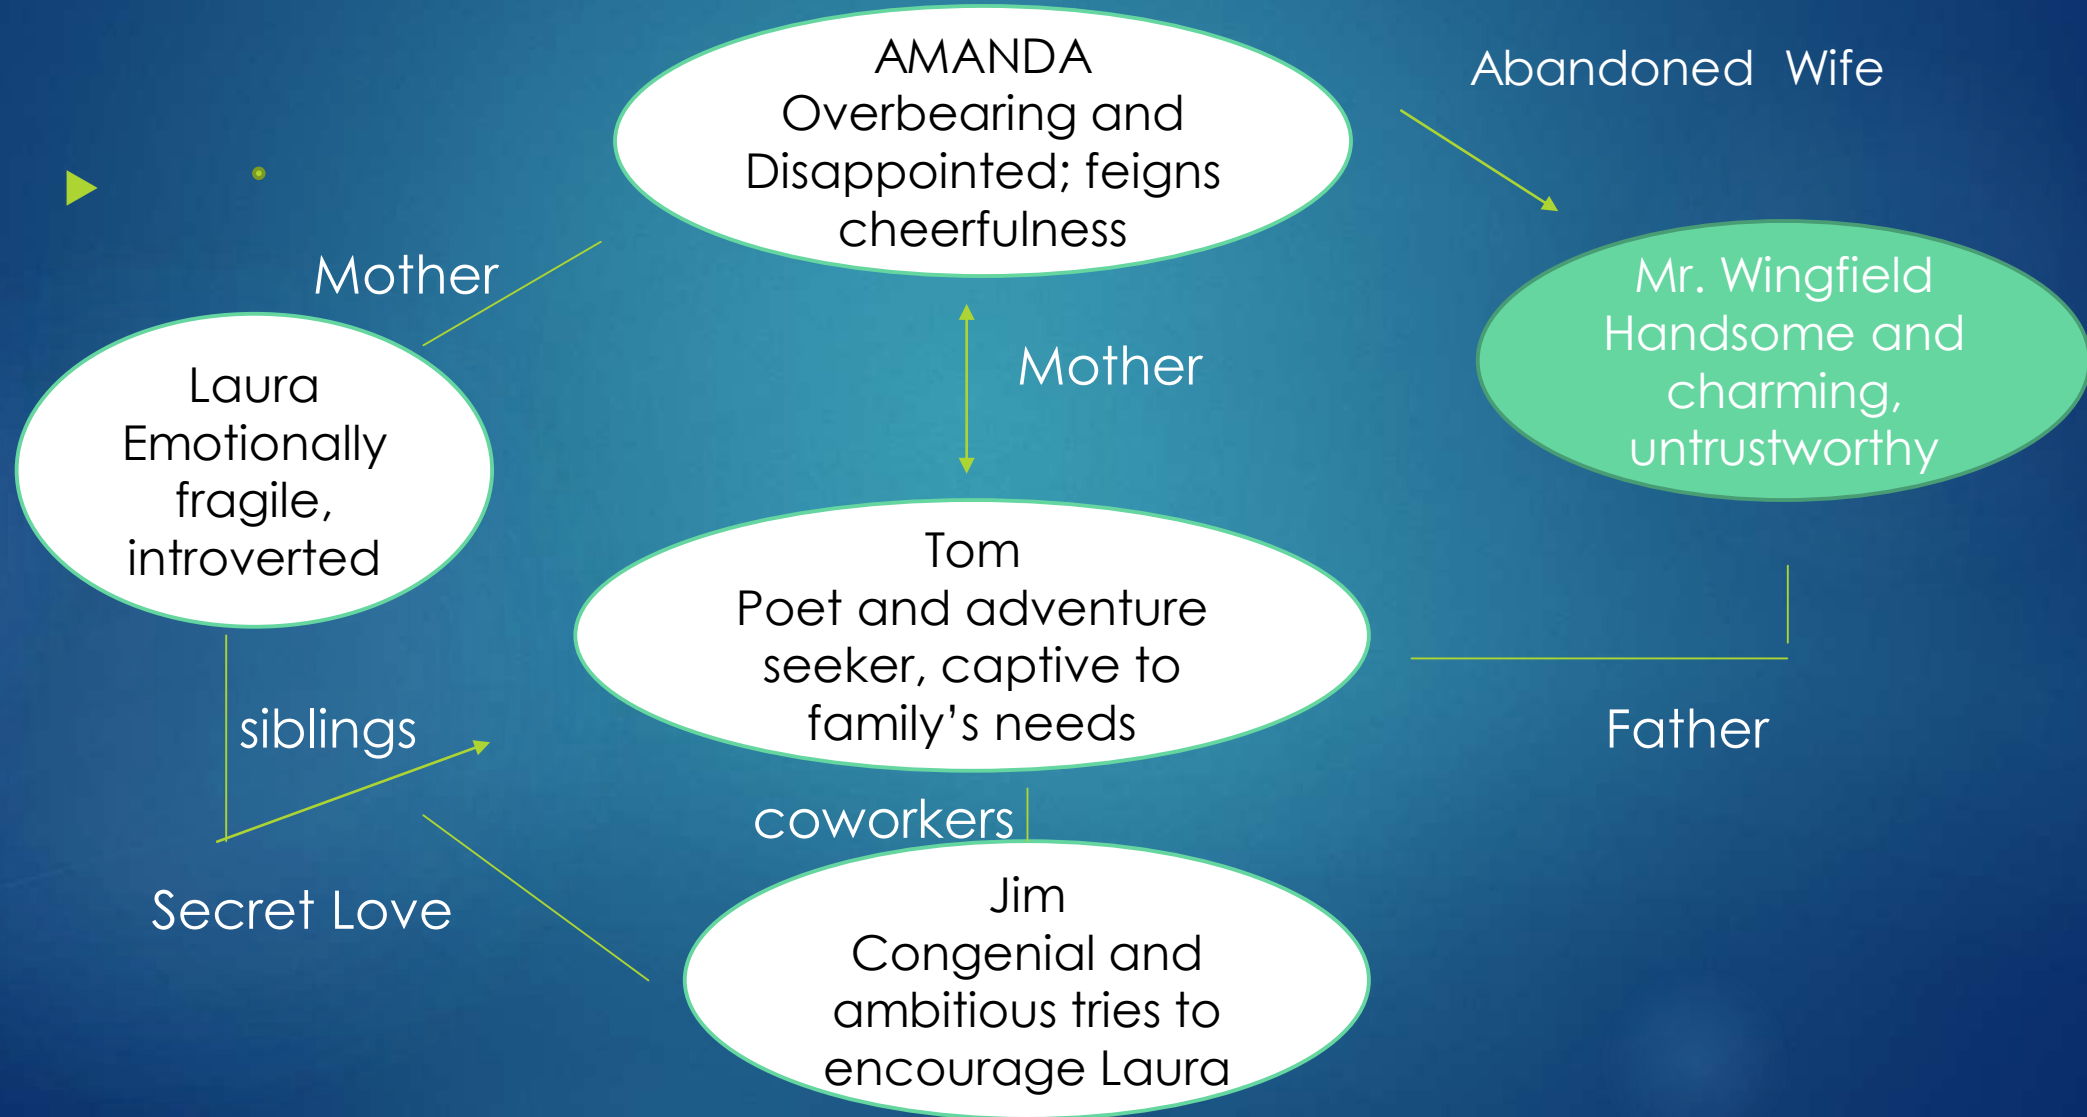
AMANDA
Overbearing and Disappointed; feigns cheerfulness

Abandoned Wife

Mother

Mr. Wingfield
Handsome and charming, untrustworthy

Mother

Laura
Emotionally fragile, introverted

Tom
Poet and adventure seeker, captive to family's needs

siblings

Father

coworkers

Secret Love

Jim
Congenial and ambitious tries to encourage Laura